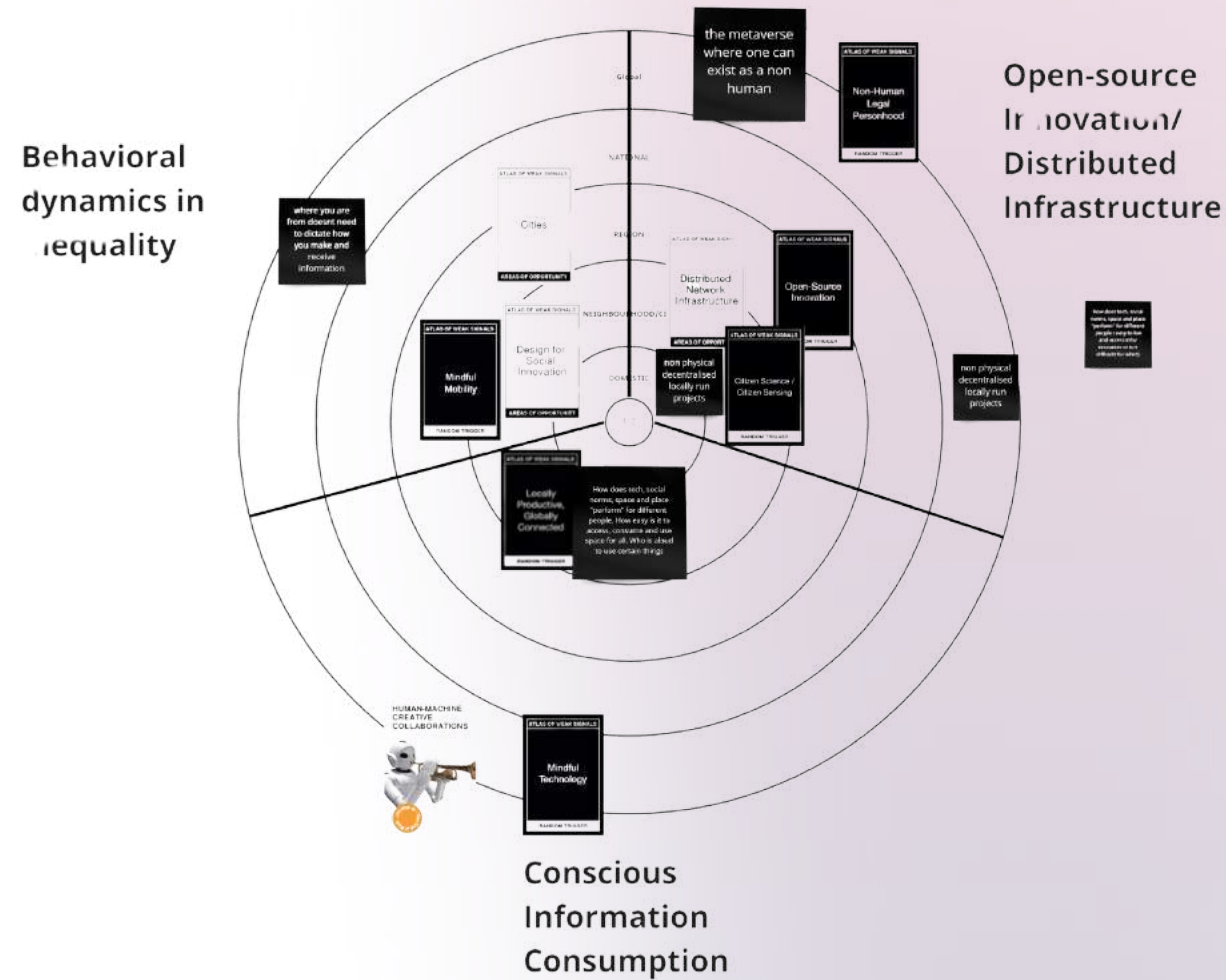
Behavioral dynamics in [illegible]equality

Open-source In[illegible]ovation/ Distributed Infrastructure

Conscious Information Consumption

Global

NATIONAL

REGION

NEIGHBOURHOOD(S)

DOMESTIC

the metaverse where one can exist as a non human

ATLAS OF WEAK SIGNALS
Non-Human Legal Personhood
RANDOM TRIGGER

where you are from doesnt need to dictate how you make and receive information

ATLAS OF WEAK SIGNALS
Cities
AREAS OF OPPORTUNITY

ATLAS OF WEAK SIGNALS
Distributed Network Infrastructure
AREAS OF OPPORT

ATLAS OF WEAK SIGNALS
Open-Source Innovation
RANDOM TRIGGER

How does tech, social norms, space and place "perform" for different people. How easy is it to access, consume and use space for all. Who is afraid to use certain things

ATLAS OF WEAK SIGNALS
Mindful Mobility
RANDOM TRIGGER

ATLAS OF WEAK SIGNALS
Design for Social Innovation
AREAS OF OPPORTUNITY

non physical decentralised locally run projects

ATLAS OF WEAK SIGNALS
Citizen Science / Citizen Sensing
RANDOM TRIGGER

non physical decentralised locally run projects

ATLAS OF WEAK SIGNALS
Locally Productive, Globally Connected
RANDOM TRIGGER

How does tech, social norms, space and place "perform" for different people. How easy is it to access, consume and use space for all. Who is afraid to use certain things

HUMAN-MACHINE CREATIVE COLLABORATIONS

ATLAS OF WEAK SIGNALS
Mindful Technology
RANDOM TRIGGER